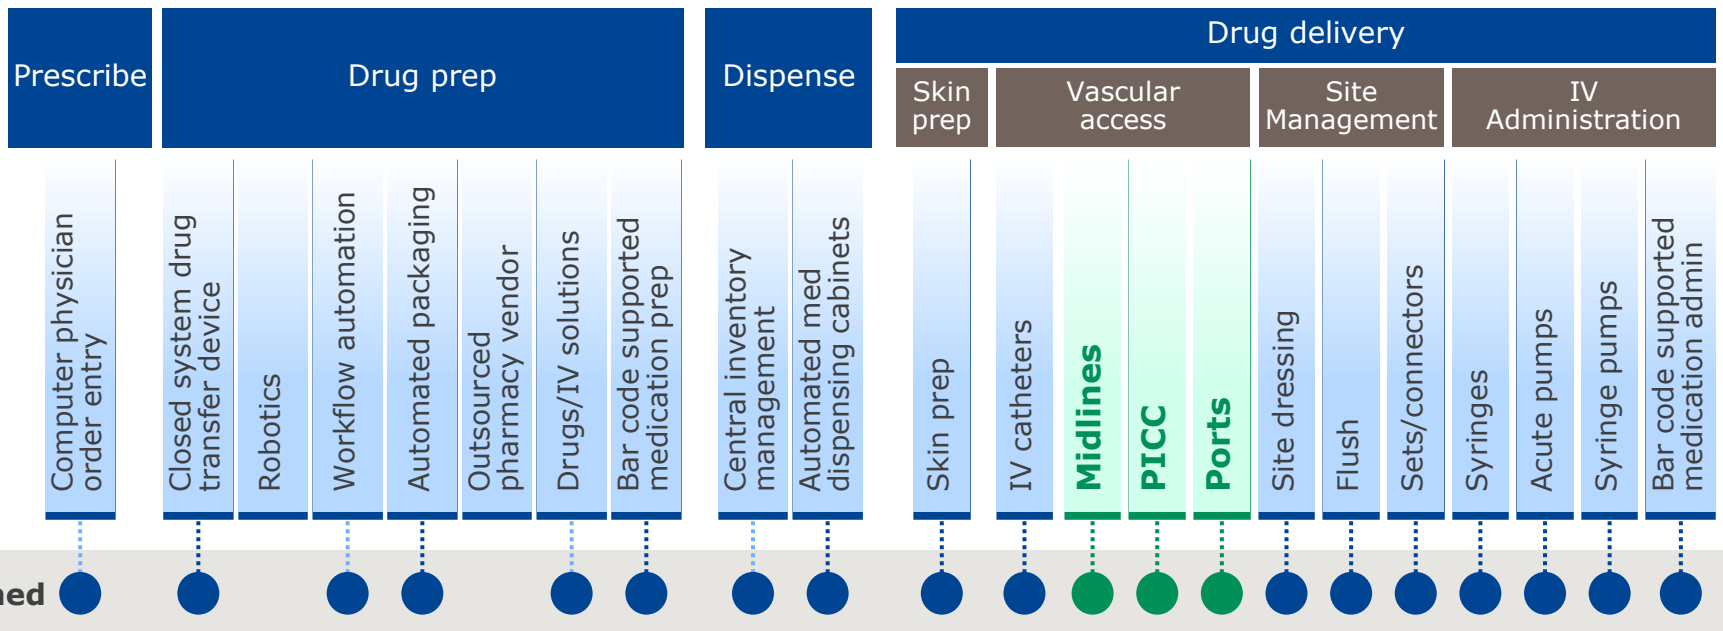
Prescribe

Drug prep

Dispense

Drug delivery

Skin prep

Vascular access

Site Management

IV Administration

Computer physician order entry

Closed system drug transfer device

Robotics

Workflow automation

Automated packaging

Outsourced pharmacy vendor

Drugs/IV solutions

Bar code supported medication prep

Central inventory management

Automated med dispensing cabinets

Skin prep

IV catheters

Midlines

PICC

Ports

Site dressing

Flush

Sets/connectors

Syringes

Acute pumps

Syringe pumps

Bar code supported medication admin

ed